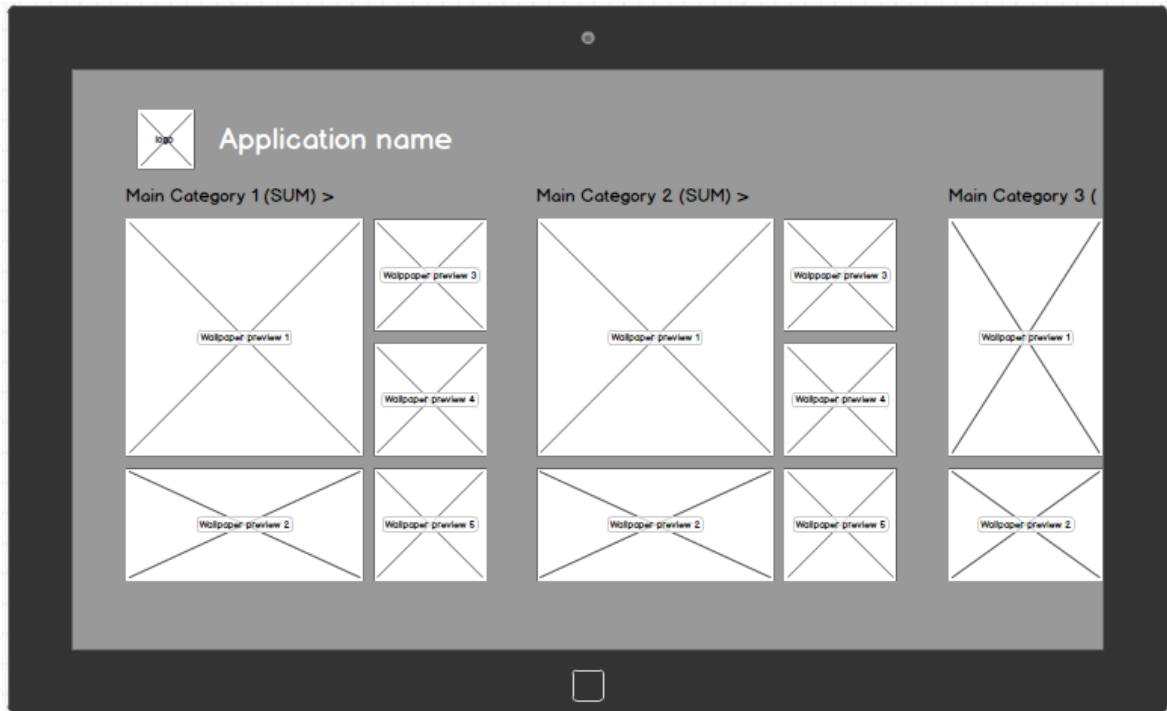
logo

Application name

Main Category 1 (SUM) >

Wallpaper preview 1

Wallpaper preview 3

Wallpaper preview 4

Wallpaper preview 2

Wallpaper preview 5

Main Category 2 (SUM) >

Wallpaper preview 1

Wallpaper preview 3

Wallpaper preview 4

Wallpaper preview 2

Wallpaper preview 5

Main Category 3 (

Wallpaper preview 1

Wallpaper preview 2